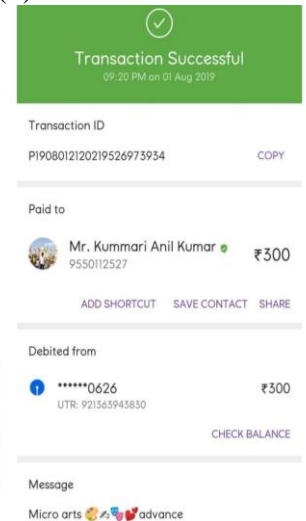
Transaction Successful
09:20 PM on 01 Aug 2019

Transaction ID
P1908012120219526973934 COPY

Paid to
Mr. Kummari Anil Kumar ₹300
9550112527

ADD SHORTCUT SAVE CONTACT SHARE

Debited from
******0626 ₹300
UTR: 921363943830

CHECK BALANCE

Message
Micro arts 🎨✍️🎭💕 advance